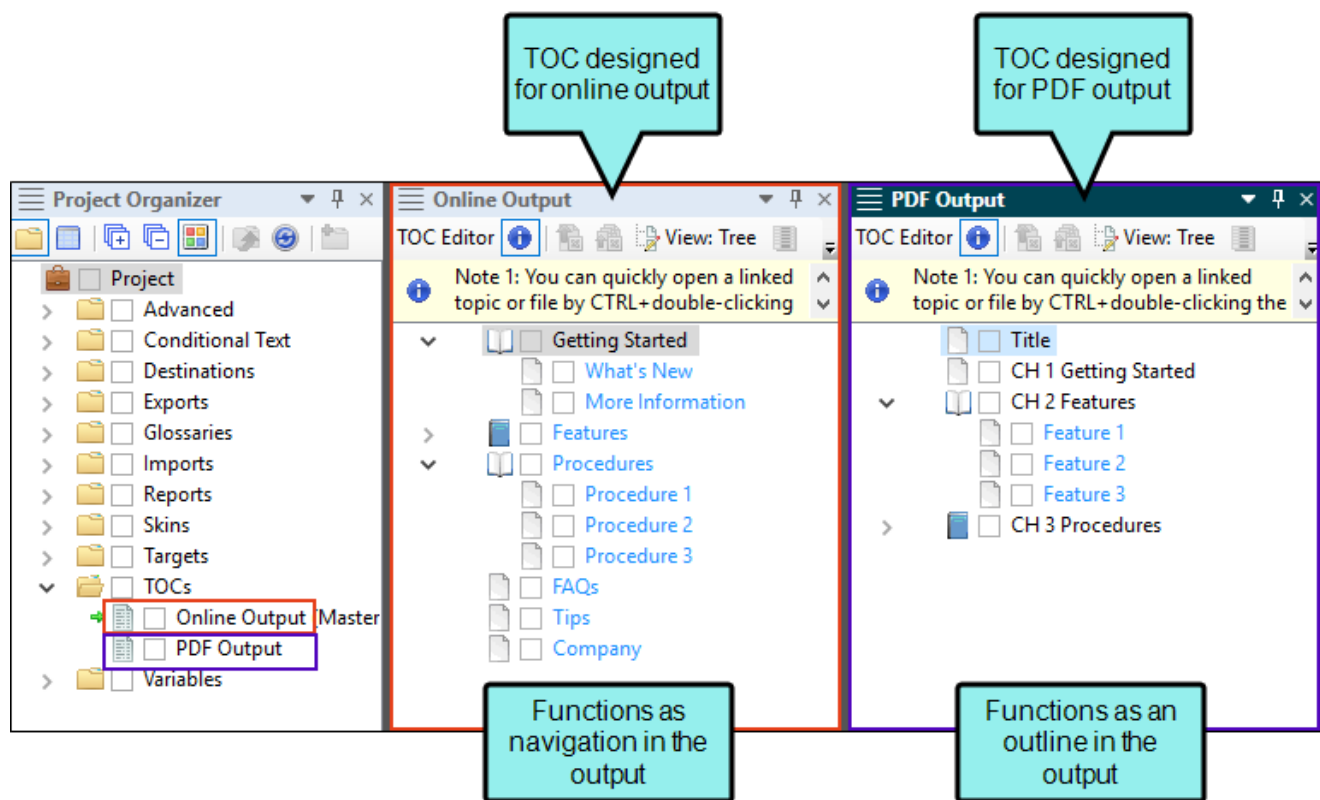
TOC designed for online output

TOC designed for PDF output

Project Organizer

Project
Advanced
Conditional Text
Destinations
Exports
Glossaries
Imports
Reports
Skins
Targets
TOCs
Online Output (Master
PDF Output
Variables

Online Output

TOC Editor View: Tree

Note 1: You can quickly open a linked topic or file by CTRL+double-clicking

Getting Started
What's New
More Information
Features
Procedures
Procedure 1
Procedure 2
Procedure 3
FAQs
Tips
Company

PDF Output

TOC Editor View: Tree

Note 1: You can quickly open a linked topic or file by CTRL+double-clicking the

Title
CH 1 Getting Started
CH 2 Features
Feature 1
Feature 2
Feature 3
CH 3 Procedures

Functions as navigation in the output

Functions as an outline in the output